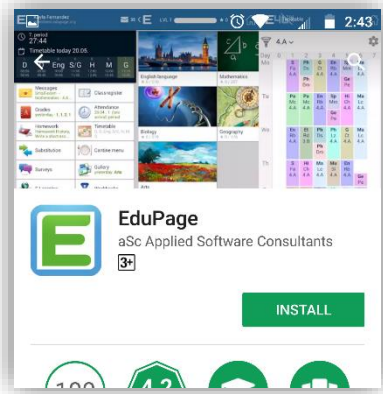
2:43

EduPage
aSc Applied Software Consultants
3+

INSTALL

Timetable today 20.06.
D Eng S/G H M G
Messages
Grades
Homework
Substitution
Surveys
Class register
Attendance
Timetable
Curriculum
Gallery
English language
Mathematics
Biology
Geography
4.A